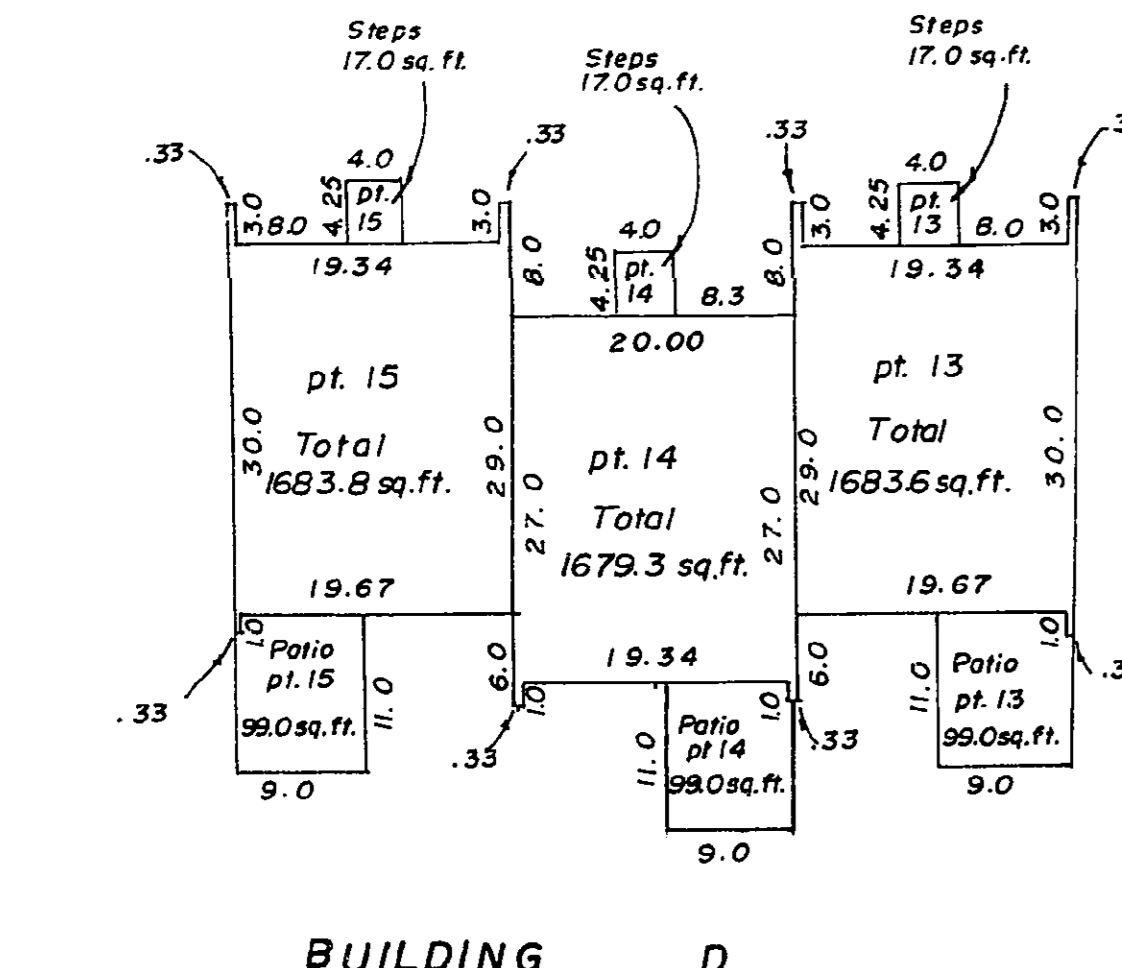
Steps
17.0 sq. ft.

Steps
17.0 sq. ft.

Steps
17.0 sq. ft.

.33
.33
.33
.3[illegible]

4.0
3.0
8.0
4.25
pt.
15
3.0
19.34

4.0
4.25
pt.
14
8.3
8.0
8.0
20.00

4.0
3.0
4.25
pt.
13
8.0
3.0
19.34

pt. 15
30.0
Total
1683.8 sq. ft.
29.0

pt. 14
27.0
Total
1679.3 sq. ft.
27.0

pt. 13
29.0
Total
1683.6 sq. ft.
30.0

19.67
19.67

1.0
Patio
pt. 15
99.0 sq. ft.
11.0
.33
9.0

6.0
1.0
.33
19.34
Patio
pt 14
99.0 sq. ft.
11.0
1.0
.33
6.0
9.0

Patio
pt. 13
99.0 sq. ft.
11.0
1.0
.3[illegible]
9.0

BUILDING D